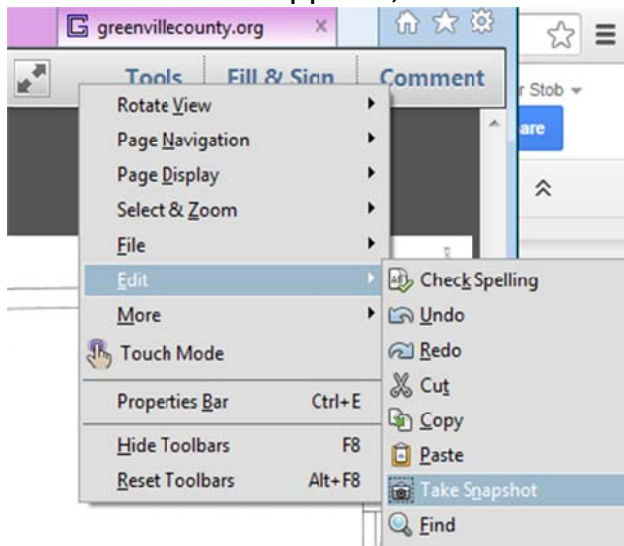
greenvillecounty.org

Tools Fill & Sign Comment

r Stob

are

Rotate View
Page Navigation
Page Display
Select & Zoom
File
Edit
More
Touch Mode
Properties Bar Ctrl+E
Hide Toolbars F8
Reset Toolbars Alt+F8

Check Spelling
Undo
Redo
Cut
Copy
Paste
Take Snapshot
Find